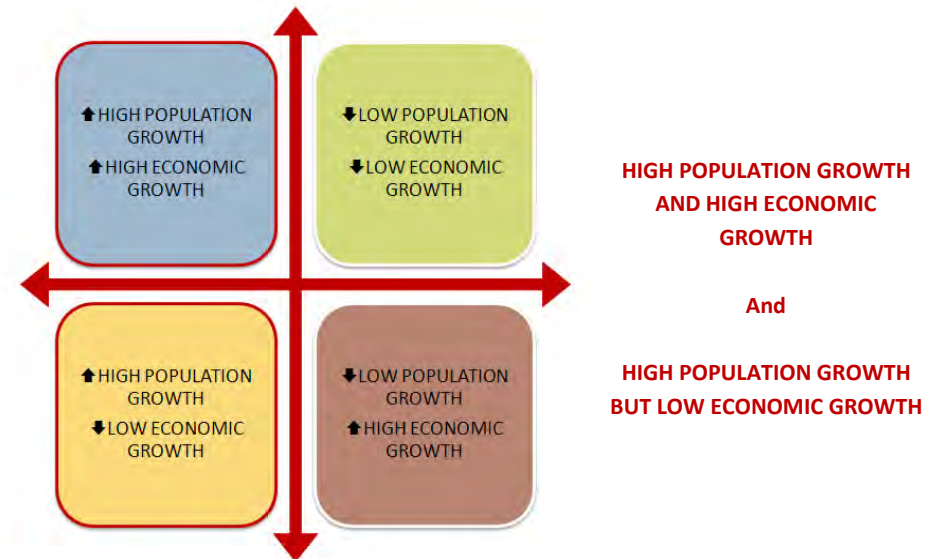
⬆HIGH POPULATION GROWTH
⬆HIGH ECONOMIC GROWTH

⬇LOW POPULATION GROWTH
⬇LOW ECONOMIC GROWTH

⬆HIGH POPULATION GROWTH
⬇LOW ECONOMIC GROWTH

⬇LOW POPULATION GROWTH
⬆HIGH ECONOMIC GROWTH

HIGH POPULATION GROWTH AND HIGH ECONOMIC GROWTH

And

HIGH POPULATION GROWTH BUT LOW ECONOMIC GROWTH